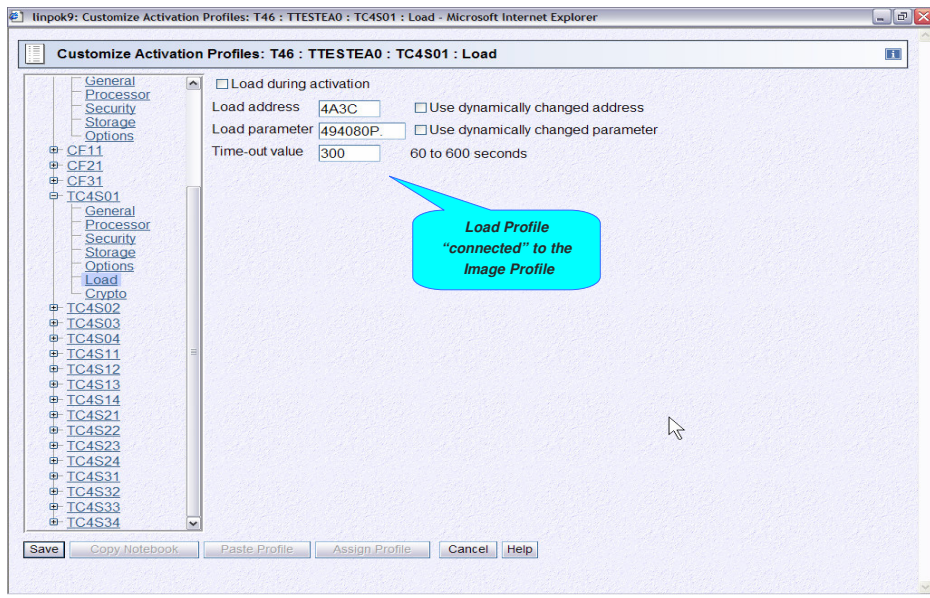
linpok9: Customize Activation Profiles: T46 : TTESTEA0 : TC4S01 : Load - Microsoft Internet Explorer

Customize Activation Profiles: T46 : TTESTEA0 : TC4S01 : Load

General
Processor
Security
Storage
Options
CF11
CF21
CF31
TC4S01
General
Processor
Security
Storage
Options
Load
Crypto
TC4S02
TC4S03
TC4S04
TC4S11
TC4S12
TC4S13
TC4S14
TC4S21
TC4S22
TC4S23
TC4S24
TC4S31
TC4S32
TC4S33
TC4S34

Load during activation

Load address 4A3C Use dynamically changed address

Load parameter 494080P. Use dynamically changed parameter

Time-out value 300 60 to 600 seconds

Load Profile "connected" to the Image Profile

Save Copy Notebook Paste Profile Assign Profile Cancel Help